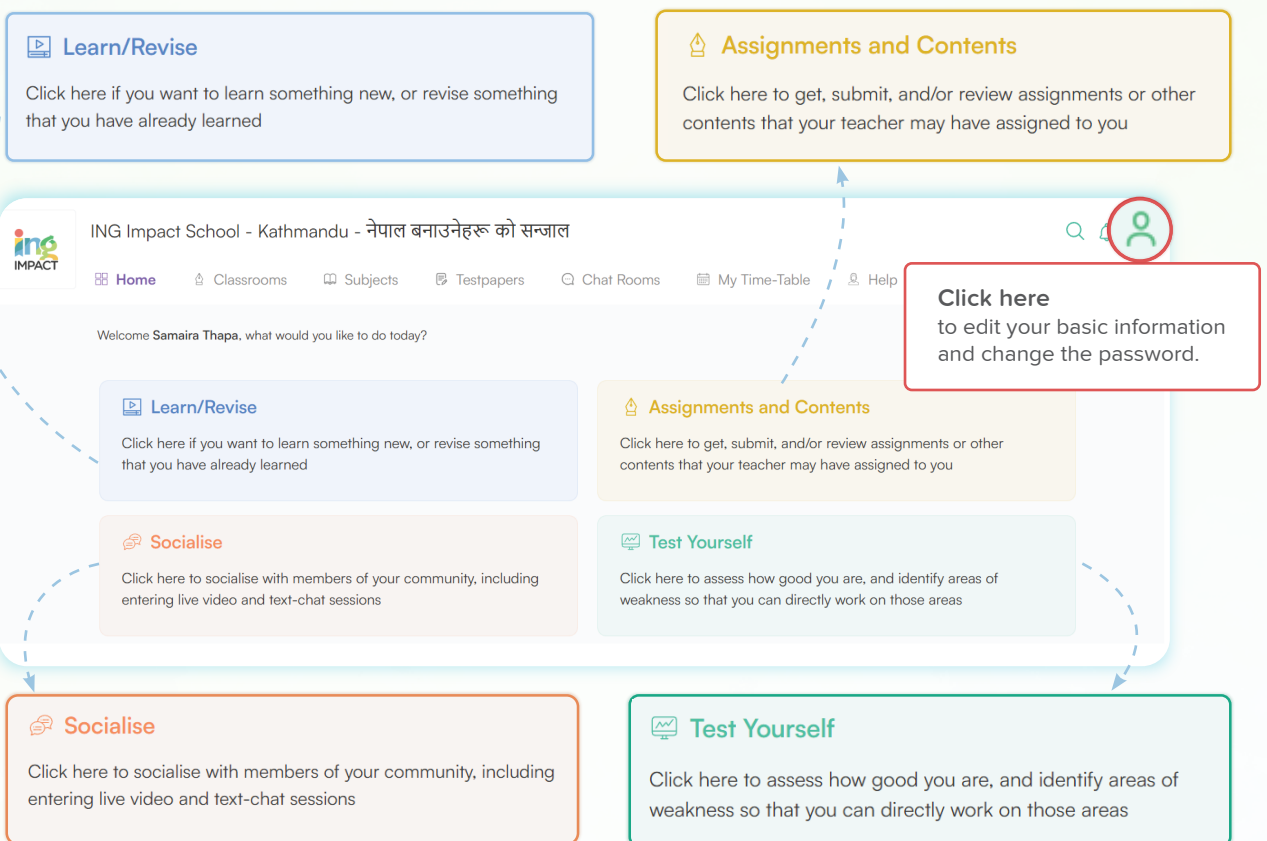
Learn/Revise

Click here if you want to learn something new, or revise something that you have already learned

Assignments and Contents

Click here to get, submit, and/or review assignments or other contents that your teacher may have assigned to you

ing IMPACT

ING Impact School - Kathmandu - नेपाल बनाउनेहरू को सन्जाल

Home Classrooms Subjects Testpapers Chat Rooms My Time-Table Help

Click here
to edit your basic information and change the password.

Welcome Samaira Thapa, what would you like to do today?

Learn/Revise

Click here if you want to learn something new, or revise something that you have already learned

Assignments and Contents

Click here to get, submit, and/or review assignments or other contents that your teacher may have assigned to you

Socialise

Click here to socialise with members of your community, including entering live video and text-chat sessions

Test Yourself

Click here to assess how good you are, and identify areas of weakness so that you can directly work on those areas

Socialise

Click here to socialise with members of your community, including entering live video and text-chat sessions

Test Yourself

Click here to assess how good you are, and identify areas of weakness so that you can directly work on those areas